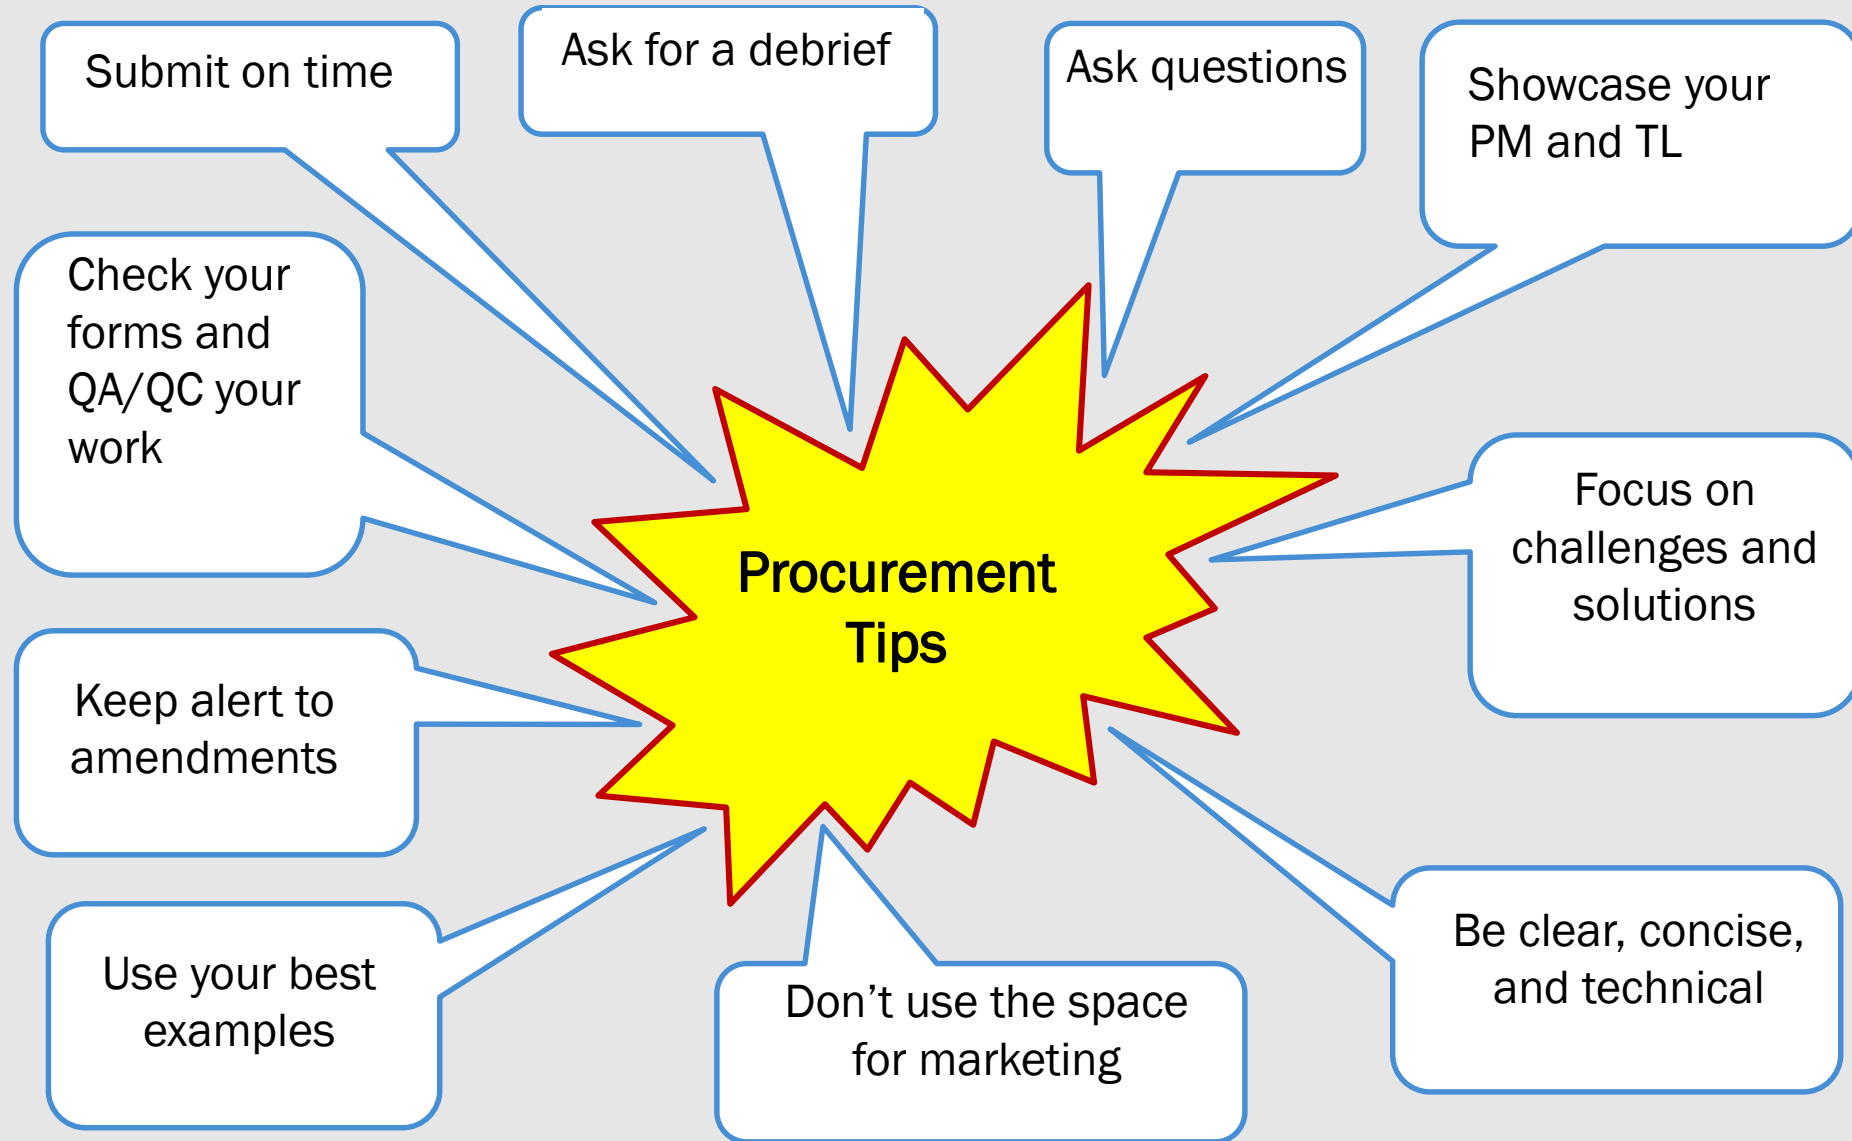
Submit on time

Ask for a debrief

Ask questions

Showcase your PM and TL

Check your forms and QA/QC your work

Procurement Tips

Focus on challenges and solutions

Keep alert to amendments

Use your best examples

Don’t use the space for marketing

Be clear, concise, and technical